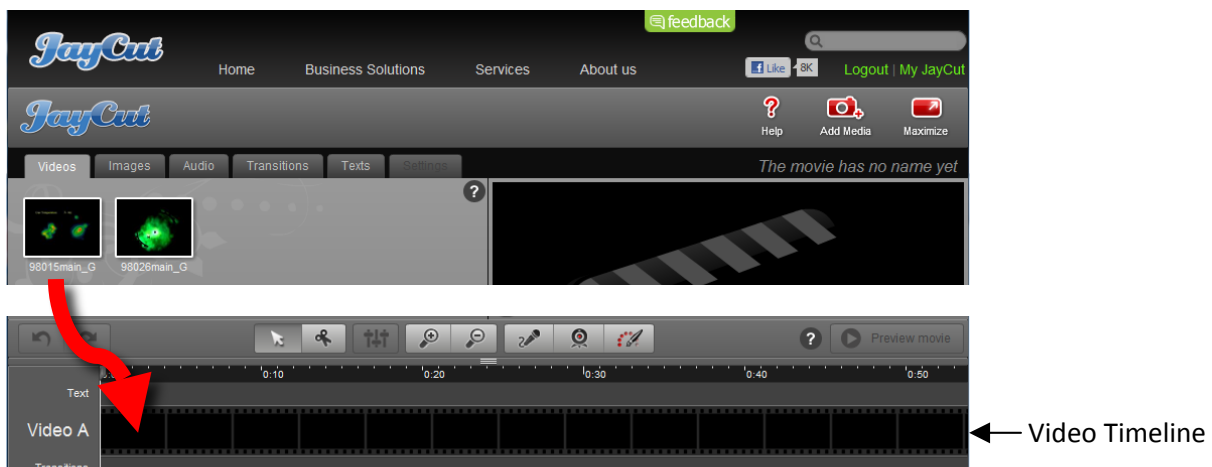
feedback

JayCut

Home Business Solutions Services About us

Like 8K Logout | My JayCut

JayCut

Help Add Media Maximize

Videos Images Audio Transitions Texts Settings

The movie has no name yet

98015main_G 98026main_G

Preview movie

0:10 0:20 0:30 0:40 0:50

Text

Video A

Transitions

Video Timeline